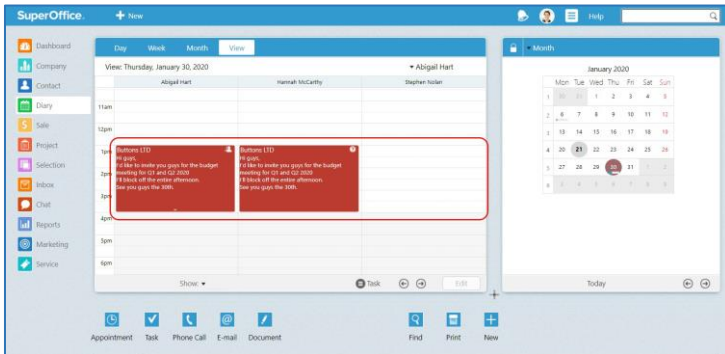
SuperOffice. + New Help

Dashboard
Company
Contact
Diary
Sale
Project
Selection
Inbox
Chat
Reports
Marketing
Service

Day Week Month View

View: Thursday, January 30, 2020 ▾ Abigail Hart

Abigail Hart | Hannah McCarthy | Stephen Nolan

11am
12pm
1pm
2pm
3pm
4pm
5pm
6pm

Buttons LTD
Hi guys,
I'd like to invite you guys for the budget meeting for Q1 and Q2 2020
I'll block off the entire afternoon.
See you guys the 30th.

Buttons LTD
Hi guys,
I'd like to invite you guys for the budget meeting for Q1 and Q2 2020
I'll block off the entire afternoon.
See you guys the 30th.

Show: ▾ Task Edit

▾ Month

January 2020

| | Mon | Tue | Wed | Thu | Fri | Sat | Sun |
|---|---|---|---|---|---|---|---|
| 1 | 30 | 31 | 1 | 2 | 3 | 4 | 5 |
| 2 | 6 | 7 | 8 | 9 | 10 | 11 | 12 |
| 3 | 13 | 14 | 15 | 16 | 17 | 18 | 19 |
| 4 | 20 | 21 | 22 | 23 | 24 | 25 | 26 |
| 5 | 27 | 28 | 29 | 30 | 31 | 1 | 2 |
| 6 | 3 | 4 | 5 | 6 | 7 | 8 | 9 |

Today

Appointment Task Phone Call E-mail Document Find Print New